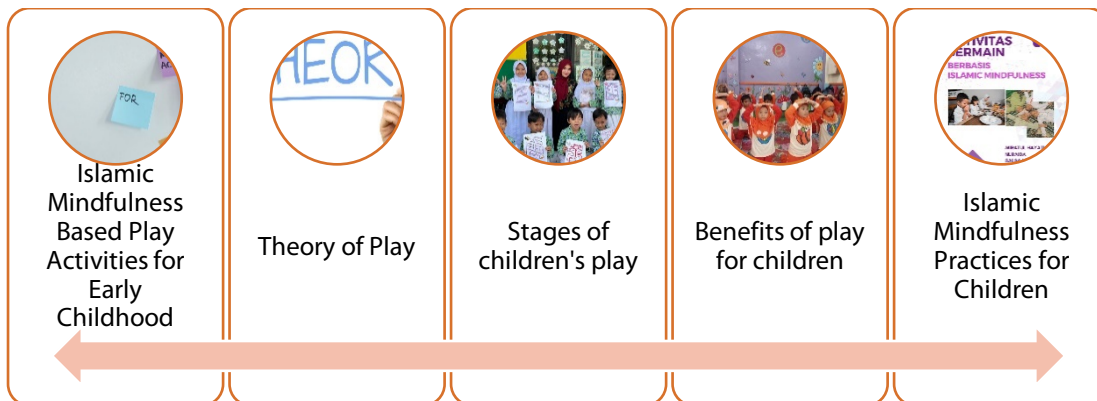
FOR

Islamic Mindfulness Based Play Activities for Early Childhood

HEOR

Theory of Play

Stages of children's play

Benefits of play for children

IVITAS ERMAIN BERBASIS ISLAMIC MINDFULNESS

Islamic Mindfulness Practices for Children